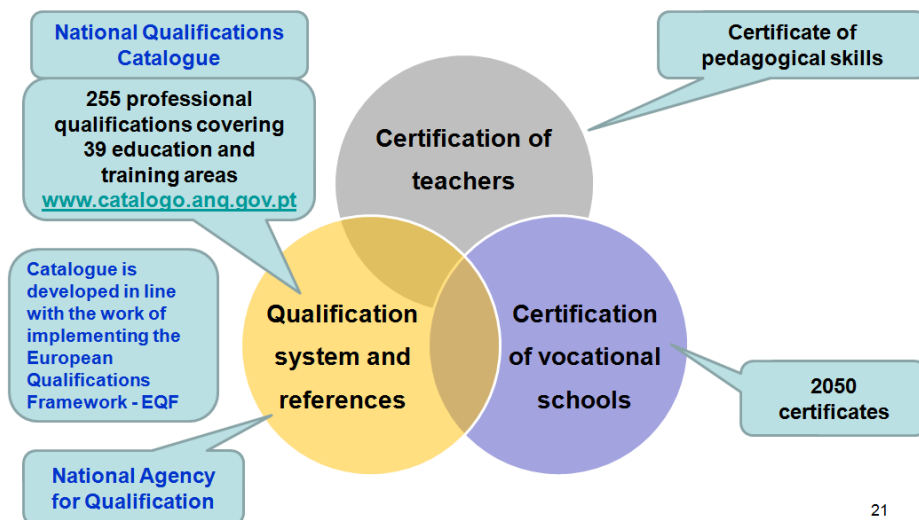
National Qualifications Catalogue

255 professional qualifications covering 39 education and training areas
www.catalogo.anq.gov.pt

Catalogue is developed in line with the work of implementing the European Qualifications Framework - EQF

National Agency for Qualification

Certificate of pedagogical skills

Certification of teachers

Qualification system and references

Certification of vocational schools

2050 certificates

21